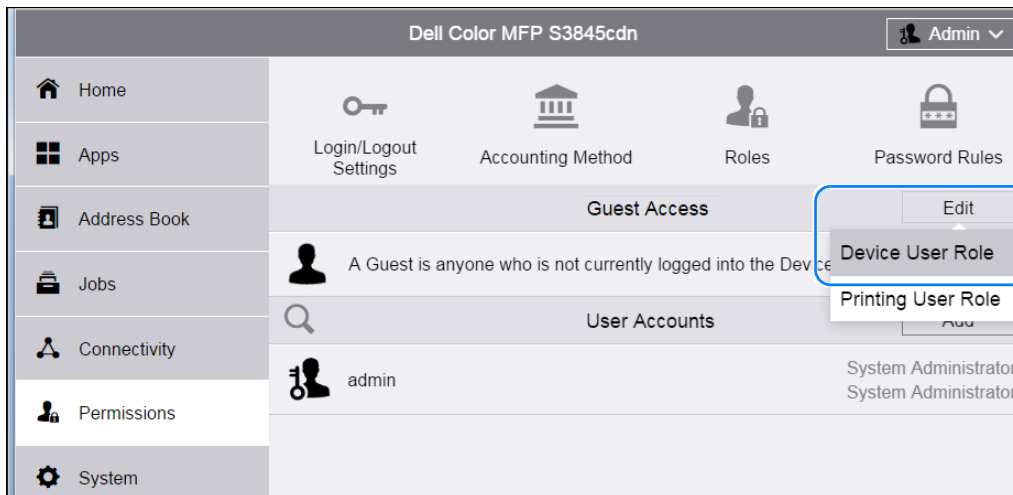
Dell Color MFP S3845cdn

Admin

Home

Apps

Address Book

Jobs

Connectivity

Permissions

System

Login/Logout Settings

Accounting Method

Roles

Password Rules

Guest Access

Edit

Device User Role

Printing User Role

A Guest is anyone who is not currently logged into the Devic

User Accounts

Add

admin

System Administrator
System Administrator